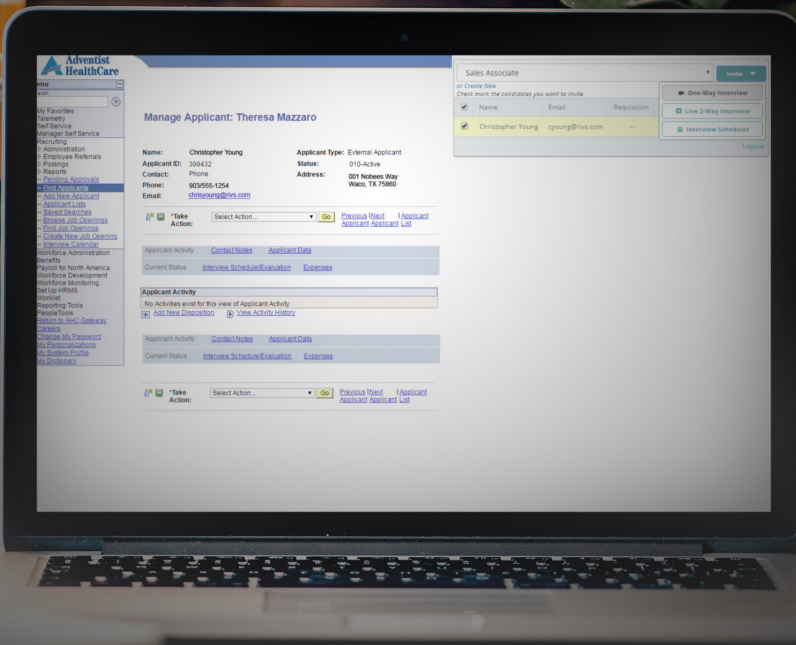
Adventist HealthCare

enu

My Favorites
Talemetry
Self Service
Manager Self Service
Recruiting
Administration
Employee Referrals
Postings
Reports
Pending Approvals
Find Applicants
Add New Applicant
Applicant Lists
Saved Searches
Browse Job Openings
Find Job Openings
Create New Job Opening
Interview Calendar
Workforce Administration
Benefits
Payroll for North America
Workforce Development
Workforce Monitoring
Set Up HRMS
Worklist
Reporting Tools
PeopleTools
Return to AHC Gateway
Careers
Change My Password
My Personalizations
My System Profile
My Dictionary

Manage Applicant: Theresa Mazzaro

| | | | |
|---|---|---|---|
| Name: | Christopher Young | Applicant Type: | External Applicant |
| Applicant ID: | 399432 | Status: | 010-Active |
| Contact: | Phone | Address: | 001 Nobees Way Waco, TX 75860 |
| Phone: | 903/555-1254 | | |
| Email: | chrisyoung@rivs.com | | |

*Take Action: Select Action... Go Previous Applicant | Next Applicant | Applicant List

Applicant Activity Contact Notes Applicant Data
Current Status Interview Schedule/Evaluation Expenses

Applicant Activity
No Activities exist for this view of Applicant Activity.
Add New Disposition View Activity History

Applicant Activity Contact Notes Applicant Data
Current Status Interview Schedule/Evaluation Expenses

*Take Action: Select Action... Go Previous Applicant | Next Applicant | Applicant List

Sales Associate
Invite
or Create New
Check mark the candidates you want to invite

| | Name | Email | Requisition |
|---|---|---|---|
| | Christopher Young | cyoung@rivs.com | -- |

One-Way Interview
Live 2-Way Interview
Interview Scheduler
Logout